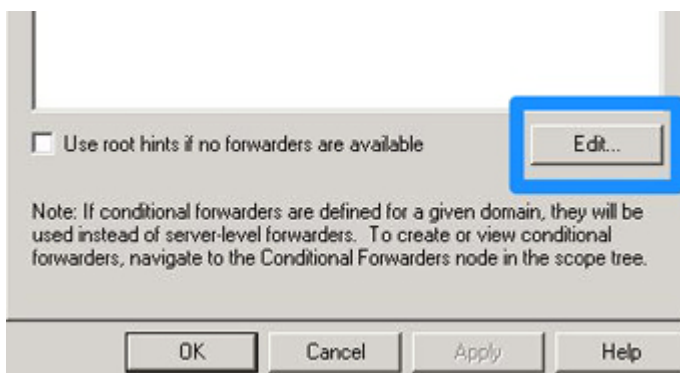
Use root hints if no forwarders are available

Edit...

Note: If conditional forwarders are defined for a given domain, they will be used instead of server-level forwarders. To create or view conditional forwarders, navigate to the Conditional Forwarders node in the scope tree.

OK

Cancel

Apply

Help